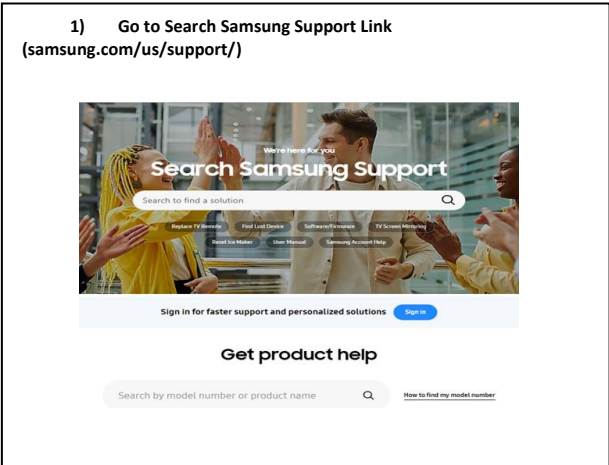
1) Go to Search Samsung Support Link (samsung.com/us/support/)

We're here for you

Search Samsung Support

Search to find a solution

Replace TV Remote | Find Lost Device | Software/Firmware | TV Screen Mirroring | Reset Ice Maker | User Manual | Samsung Account Help

Sign in for faster support and personalized solutions Sign in

Get product help

Search by model number or product name

How to find my model number